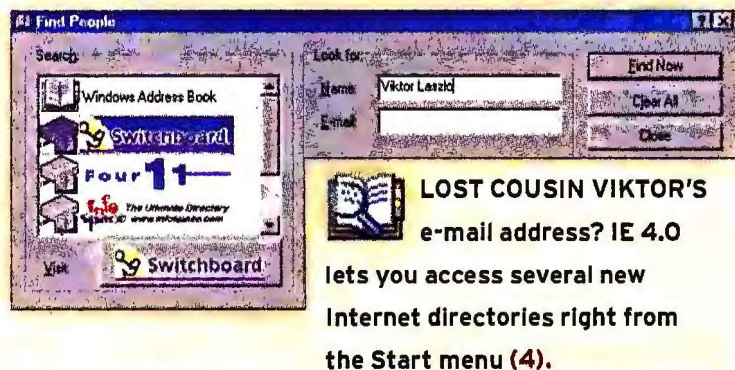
Find People

Search:

Windows Address Book

Switchboard

Four 11

Info Space The Ultimate Directory www.infospace.com

Visit

Switchboard

Look for:

Name: Viktor Laszlo

E-mail:

Find Now

Clear All

Close

LOST COUSIN VIKTOR'S e-mail address? IE 4.0 lets you access several new Internet directories right from the Start menu (4).